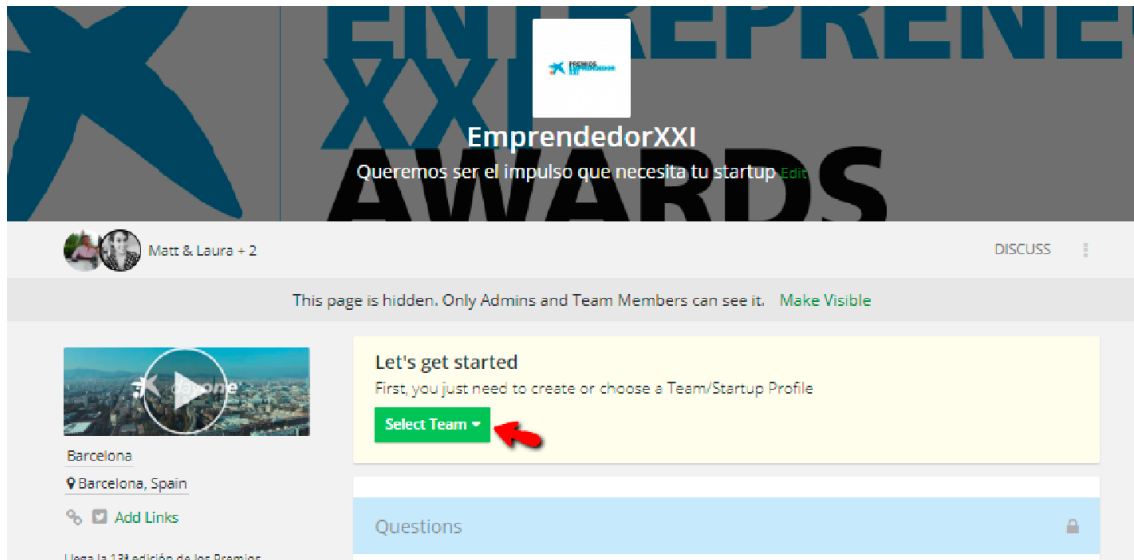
EmprendedorXXI

Queremos ser el impulso que necesita tu startup Edit

Matt & Laura + 2

DISCUSS

This page is hidden. Only Admins and Team Members can see it. Make Visible

Let's get started

First, you just need to create or choose a Team/Startup Profile

Select Team

Barcelona

Barcelona, Spain

Add Links

Questions

Llega la 13ª edición de los Premios